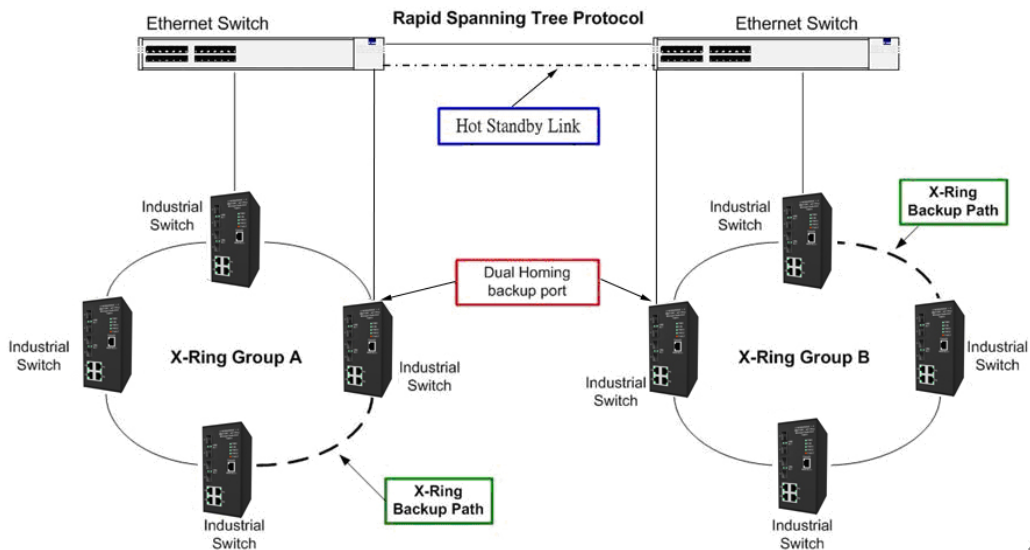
Ethernet Switch

Rapid Spanning Tree Protocol

Ethernet Switch

Hot Standby Link

Industrial Switch

X-Ring Backup Path

Industrial Switch

Dual Homing backup port

Industrial Switch

X-Ring Group A

Industrial Switch

Industrial Switch

X-Ring Group B

Industrial Switch

Industrial Switch

X-Ring Backup Path

Industrial Switch

Industrial Switch